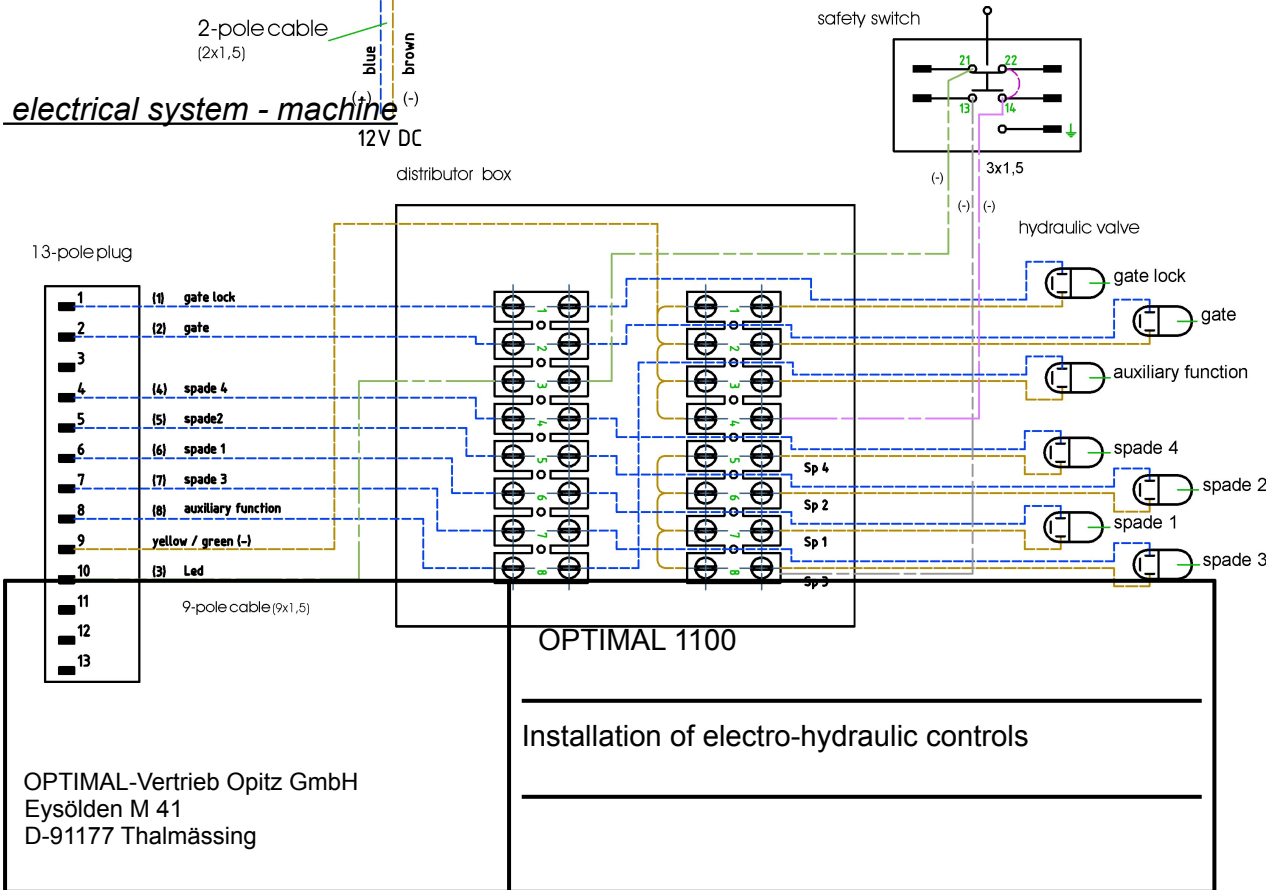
2-pole cable
(2x1,5)
blue
brown
electrical system - machine
(+)
(-)
12V DC

safety switch
21
22
13
14
3x1,5
(-)
(-)
(-)

distributor box

hydraulic valve

13-pole plug

1 (1) gate lock
2 (2) gate
3
4 (4) spade 4
5 (5) spade2
6 (6) spade 1
7 (7) spade 3
8 (8) auxiliary function
9 yellow / green (-)
10 (3) Led
11
12
13

9-pole cable (9x1,5)

1
2
3
4
5
6
7
8

1
2
3
4
5
6
7
8

Sp 4
Sp 2
Sp 1
Sp 3

gate lock
gate
auxiliary function
spade 4
spade 2
spade 1
spade 3

OPTIMAL 1100

Installation of electro-hydraulic controls

OPTIMAL-Vertrieb Opitz GmbH
Eysölden M 41
D-91177 Thalmässing